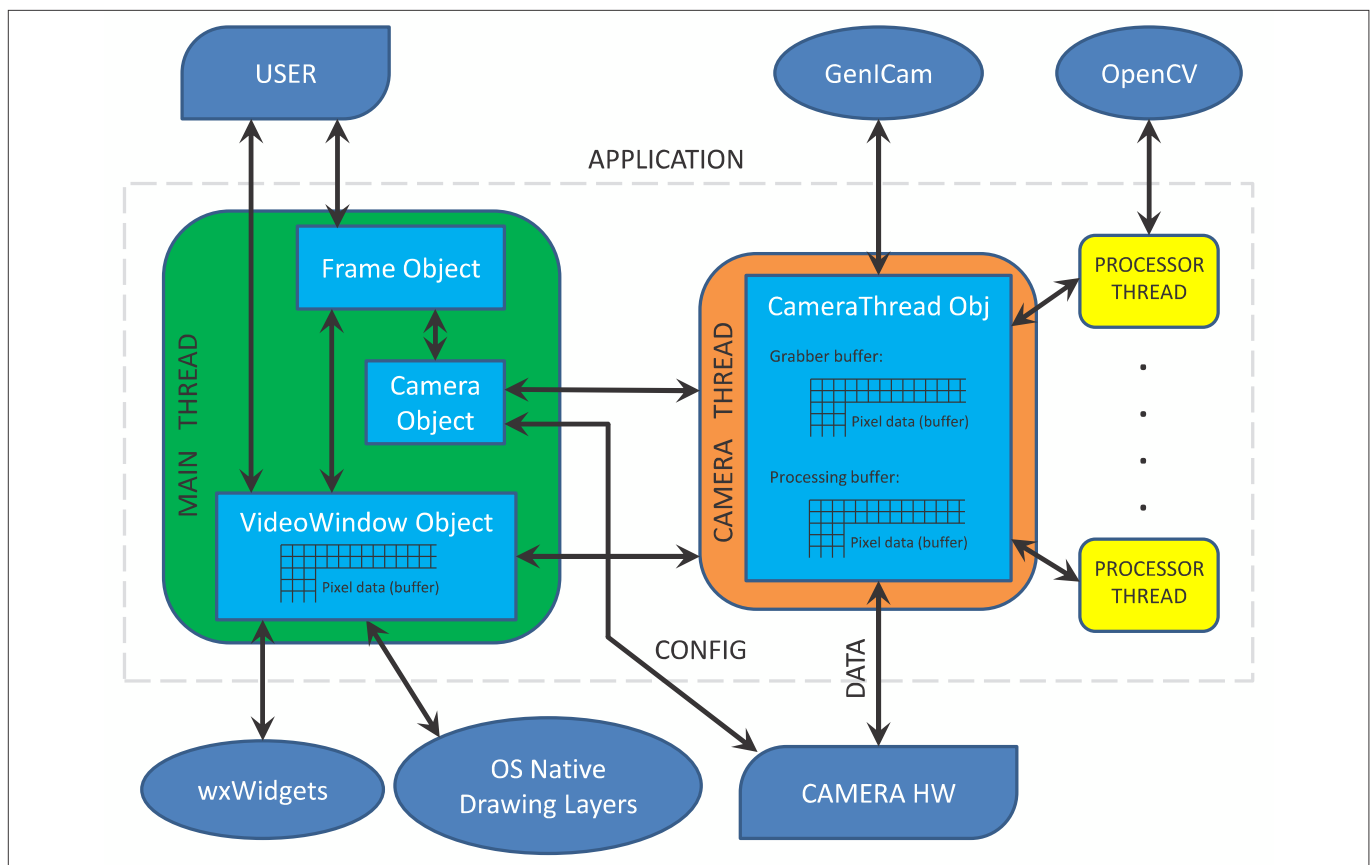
USER

GenICam

OpenCV

APPLICATION

MAIN THREAD

Frame Object

Camera Object

VideoWindow Object

Pixel data (buffer)

CAMERA THREAD

CameraThread Obj

Grabber buffer:

Pixel data (buffer)

Processing buffer:

Pixel data (buffer)

PROCESSOR THREAD

.
.
.
.

PROCESSOR THREAD

CONFIG

DATA

wxWidgets

OS Native Drawing Layers

CAMERA HW